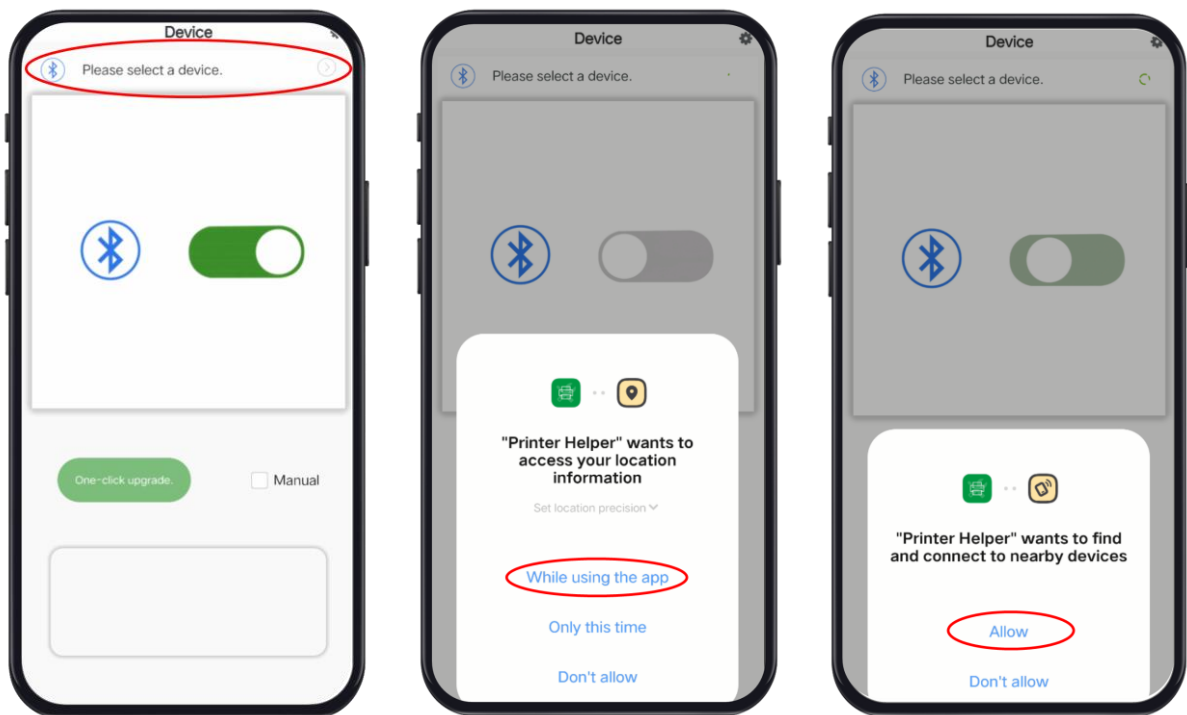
Device

Please select a device.

One-click upgrade.

Manual

Device

Please select a device.

"Printer Helper" wants to access your location information

Set location precision

While using the app

Only this time

Don't allow

Device

Please select a device.

"Printer Helper" wants to find and connect to nearby devices

Allow

Don't allow